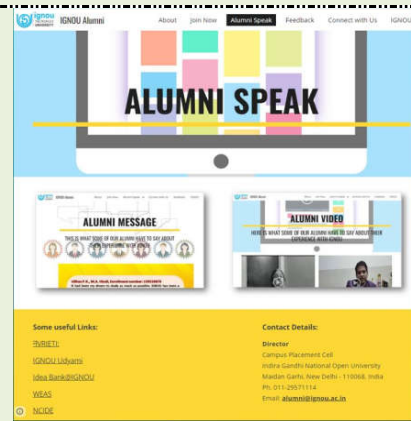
ignou THE PEOPLE'S UNIVERSITY IGNOU Alumni

About Join Now Alumni Speak Feedback Connect with Us IGNOU

ALUMNI SPEAK

ALUMNI MESSAGE

THIS IS WHAT SOME OF OUR ALUMNI HAVE TO SAY ABOUT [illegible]

ALUMNI VIDEO

HERE'S WHAT SOME OF OUR ALUMNI HAVE TO SAY ABOUT THEIR EXPERIENCE WITH IGNOU

Some useful Links:

RVRIETI

IGNOU Udyami

Idea Bank@IGNOU

WEAS

NCIDE

Contact Details:

Director

Campus Placement Cell

Indira Gandhi National Open University

Maidan Garhi, New Delhi - 110068, India

Ph. 011-29571114

Email: alumni@ignou.ac.in